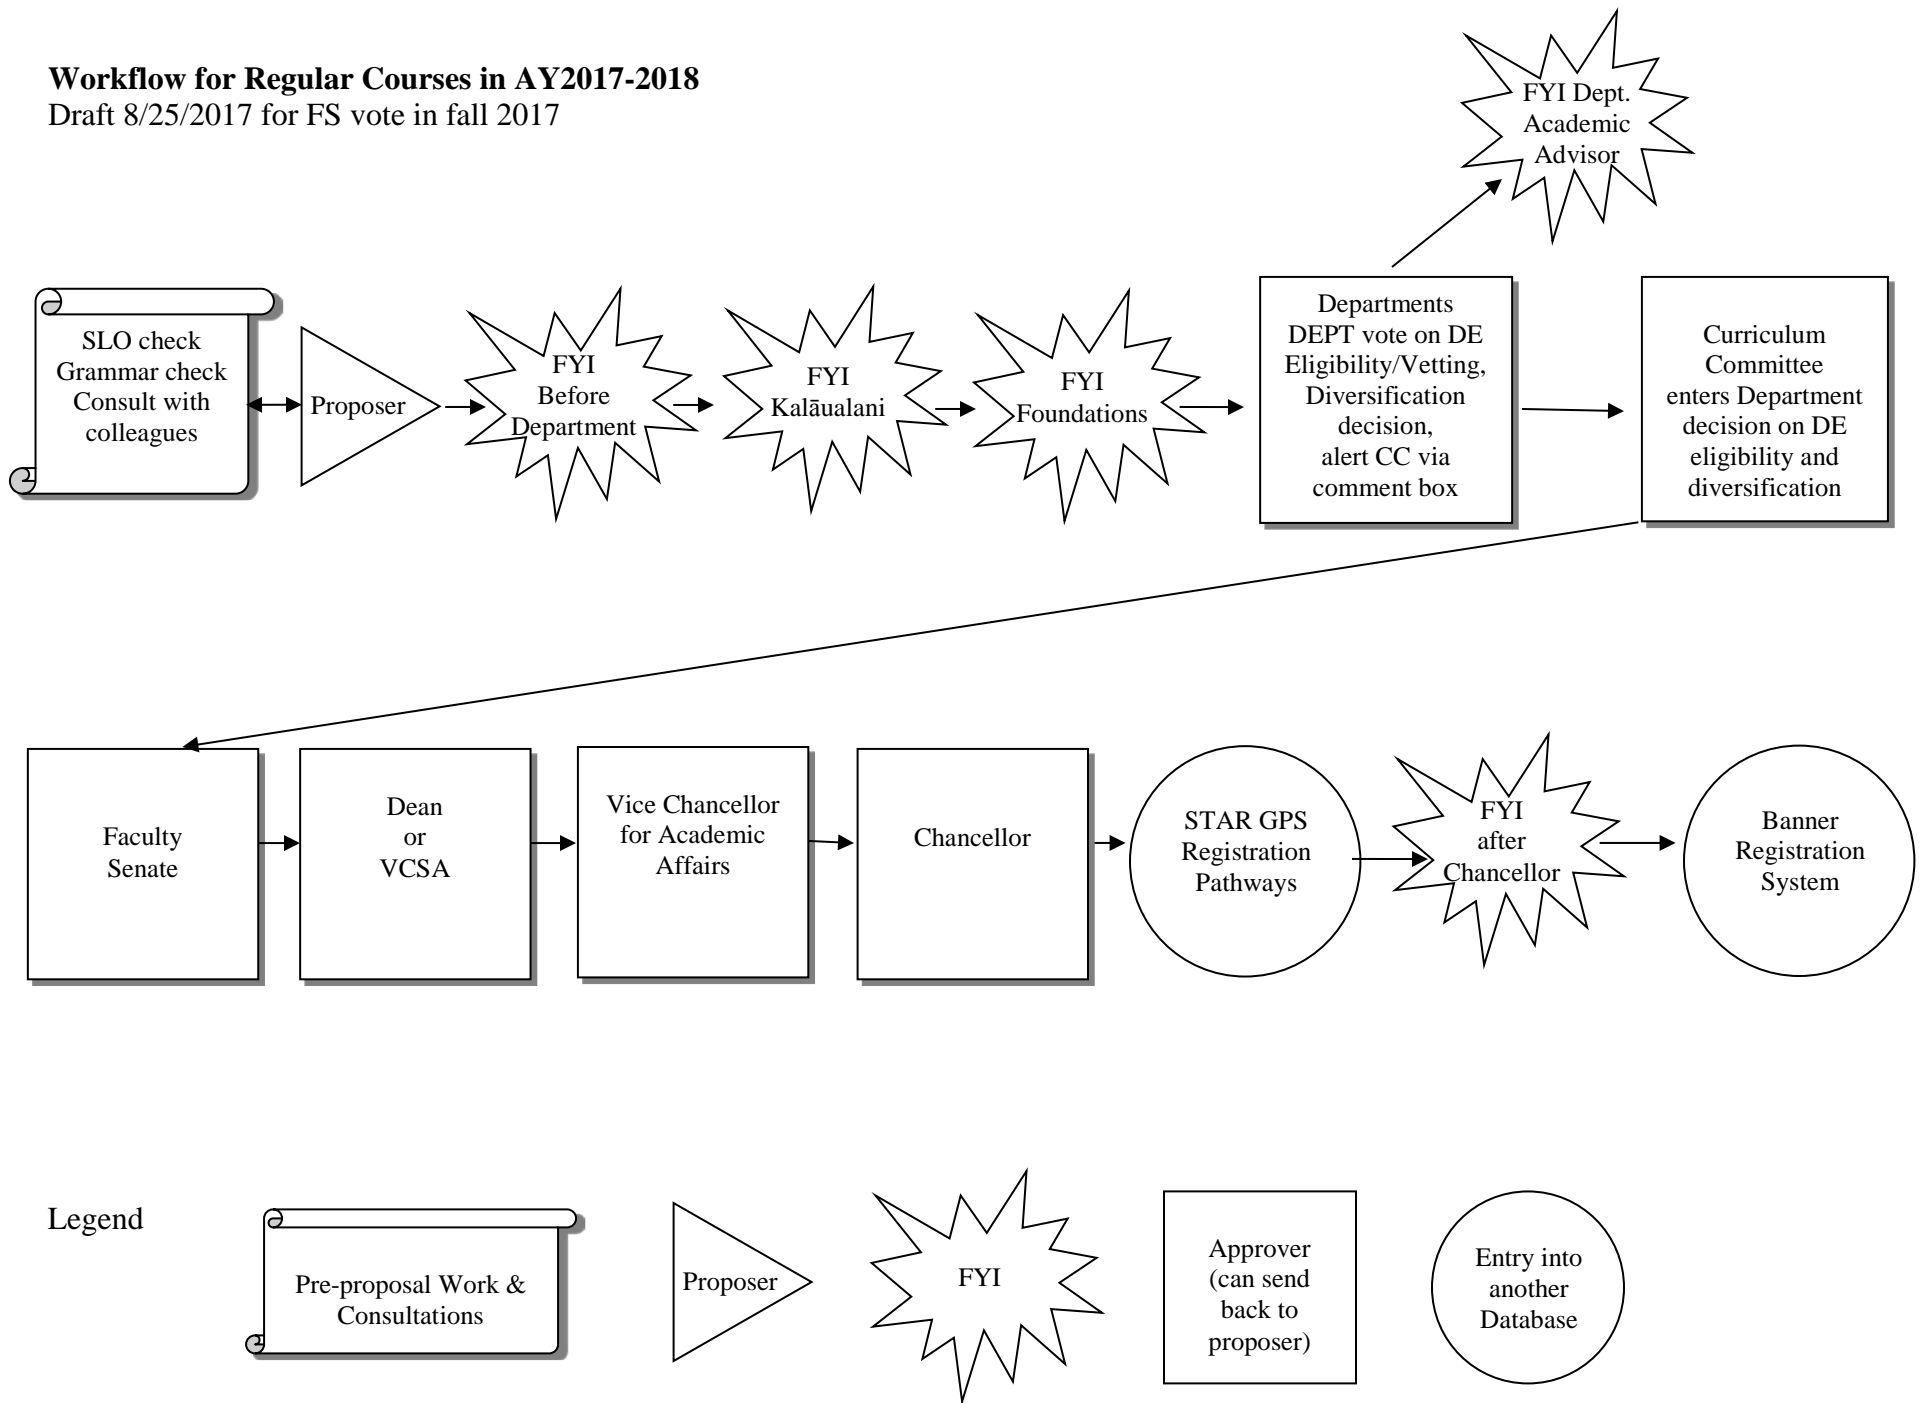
**Workflow for Regular Courses in AY2017-2018**
Draft 8/25/2017 for FS vote in fall 2017

FYI Dept. Academic Advisor

SLO check
Grammar check
Consult with colleagues

Proposer

FYI Before Department

FYI Kalāualani

FYI Foundations

Departments DEPT vote on DE Eligibility/Vetting, Diversification decision, alert CC via comment box

Curriculum Committee enters Department decision on DE eligibility and diversification

Faculty Senate

Dean or VCSA

Vice Chancellor for Academic Affairs

Chancellor

STAR GPS Registration Pathways

FYI after Chancellor

Banner Registration System

Legend

Pre-proposal Work & Consultations

Proposer

FYI

Approver (can send back to proposer)

Entry into another Database